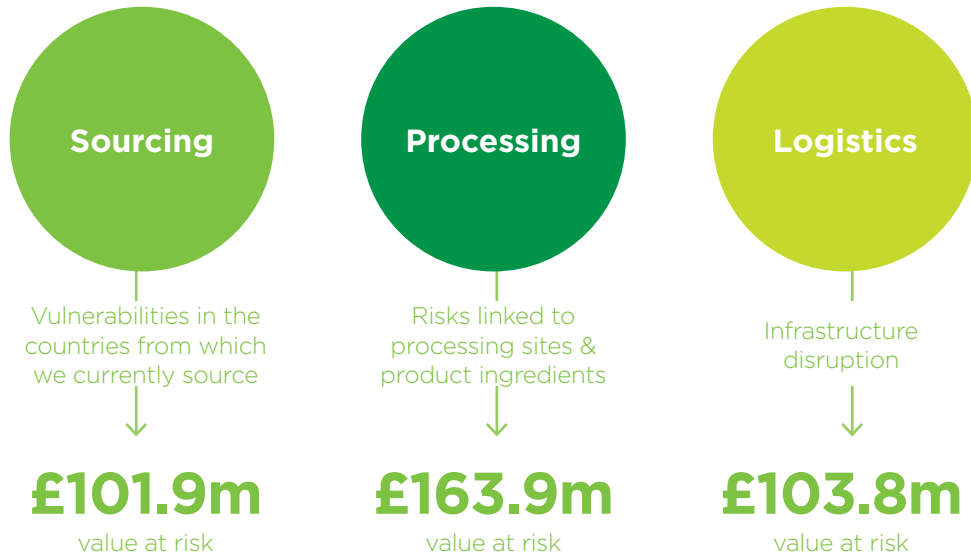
Sourcing

Vulnerabilities in the countries from which we currently source

£101.9m

value at risk

Processing

Risks linked to processing sites & product ingredients

£163.9m

value at risk

Logistics

Infrastructure disruption

£103.8m

value at risk